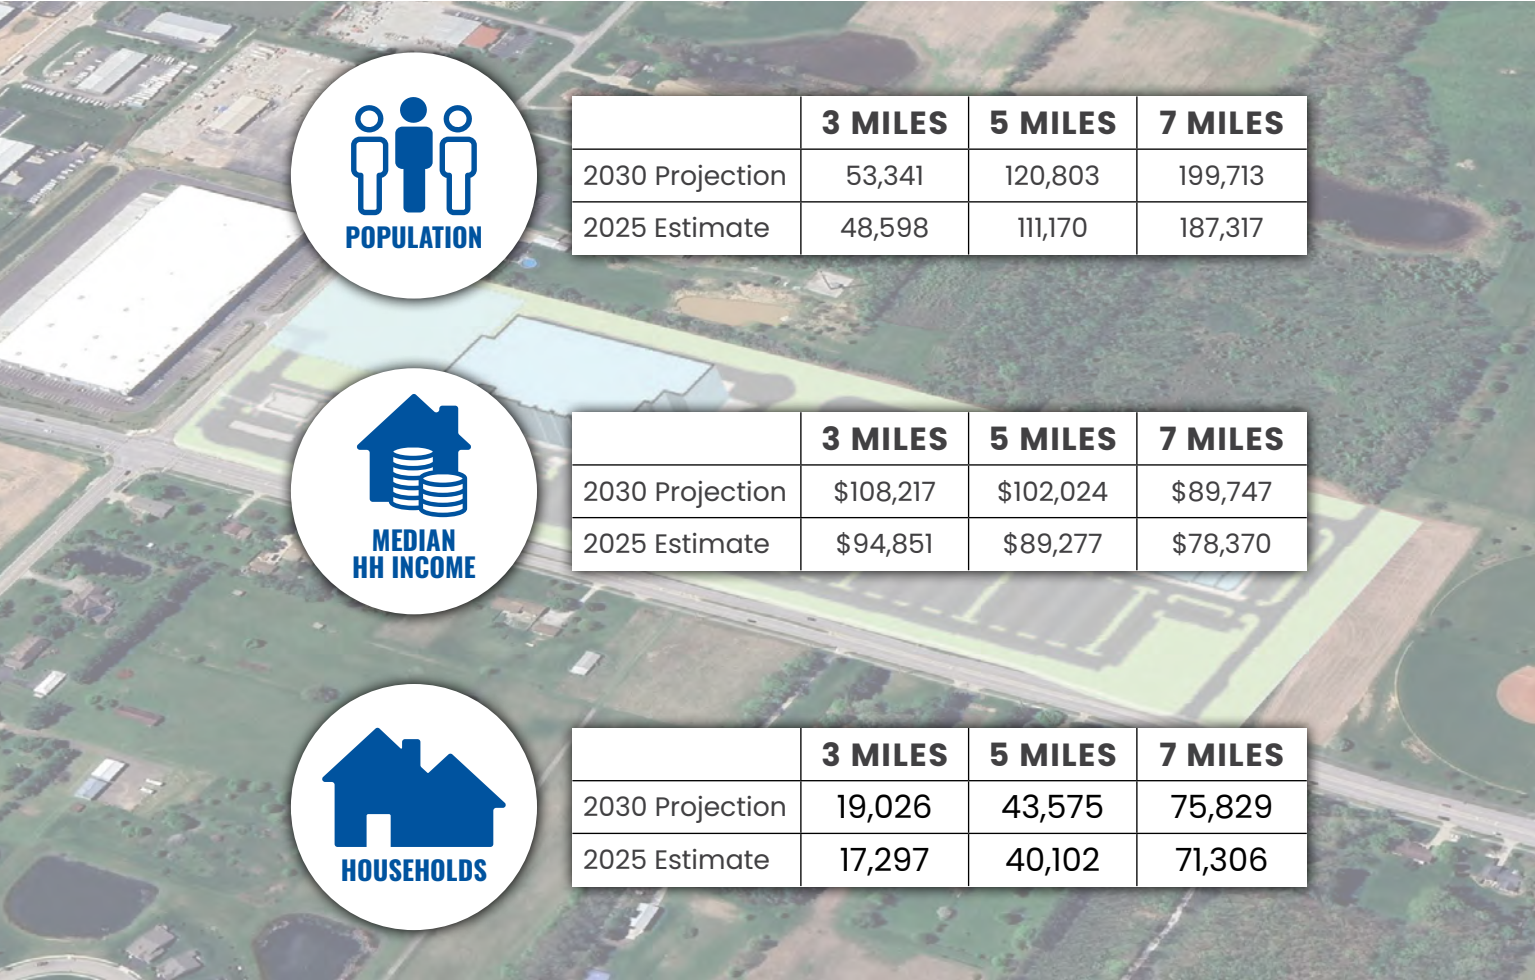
POPULATION

| | 3 MILES | 5 MILES | 7 MILES |
|---|---|---|---|
| 2030 Projection | 53,341 | 120,803 | 199,713 |
| 2025 Estimate | 48,598 | 111,170 | 187,317 |

MEDIAN HH INCOME

| | 3 MILES | 5 MILES | 7 MILES |
|---|---|---|---|
| 2030 Projection | \$108,217 | \$102,024 | \$89,747 |
| 2025 Estimate | \$94,851 | \$89,277 | \$78,370 |

HOUSEHOLDS

| | 3 MILES | 5 MILES | 7 MILES |
|---|---|---|---|
| 2030 Projection | 19,026 | 43,575 | 75,829 |
| 2025 Estimate | 17,297 | 40,102 | 71,306 |